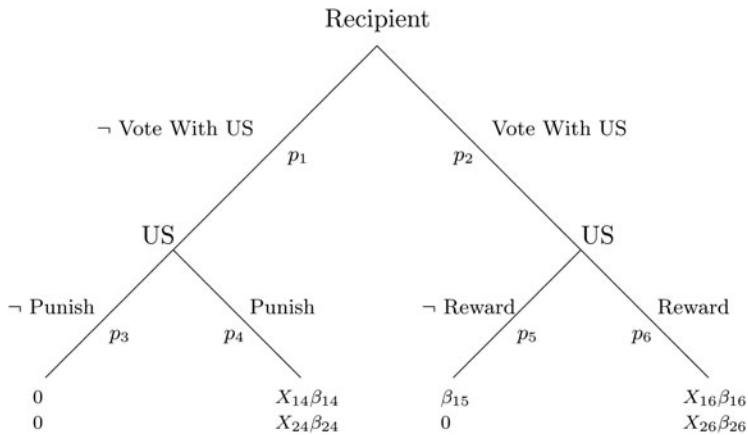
Recipient

¬ Vote With US

$p_1$

Vote With US

$p_2$

US

US

¬ Punish

$p_3$

$p_4$

Punish

¬ Reward

$p_5$

$p_6$

Reward

0
0

$X_{14}\beta_{14}$
$X_{24}\beta_{24}$

$\beta_{15}$
0

$X_{16}\beta_{16}$
$X_{26}\beta_{26}$